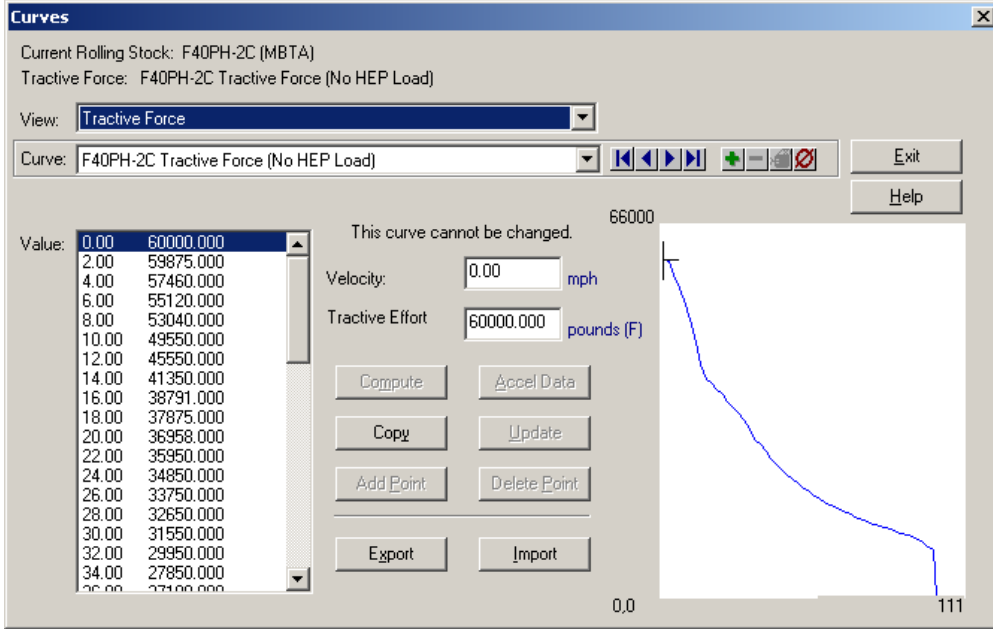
Curves

Current Rolling Stock: F40PH-2C (MBTA)
Tractive Force: F40PH-2C Tractive Force (No HEP Load)

View: Tractive Force

Curve: F40PH-2C Tractive Force (No HEP Load)

Exit
Help

Value:
| | |
|---|---|
| 0.00 | 60000.000 |
| 2.00 | 59875.000 |
| 4.00 | 57460.000 |
| 6.00 | 55120.000 |
| 8.00 | 53040.000 |
| 10.00 | 49550.000 |
| 12.00 | 45550.000 |
| 14.00 | 41350.000 |
| 16.00 | 38791.000 |
| 18.00 | 37875.000 |
| 20.00 | 36958.000 |
| 22.00 | 35950.000 |
| 24.00 | 34850.000 |
| 26.00 | 33750.000 |
| 28.00 | 32650.000 |
| 30.00 | 31550.000 |
| 32.00 | 29950.000 |
| 34.00 | 27850.000 |
| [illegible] | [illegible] |

This curve cannot be changed.

Velocity: 0.00 mph
Tractive Effort 60000.000 pounds (F)

Compute
Accel Data
Copy
Update
Add Point
Delete Point
Export
Import

66000
0,0
111